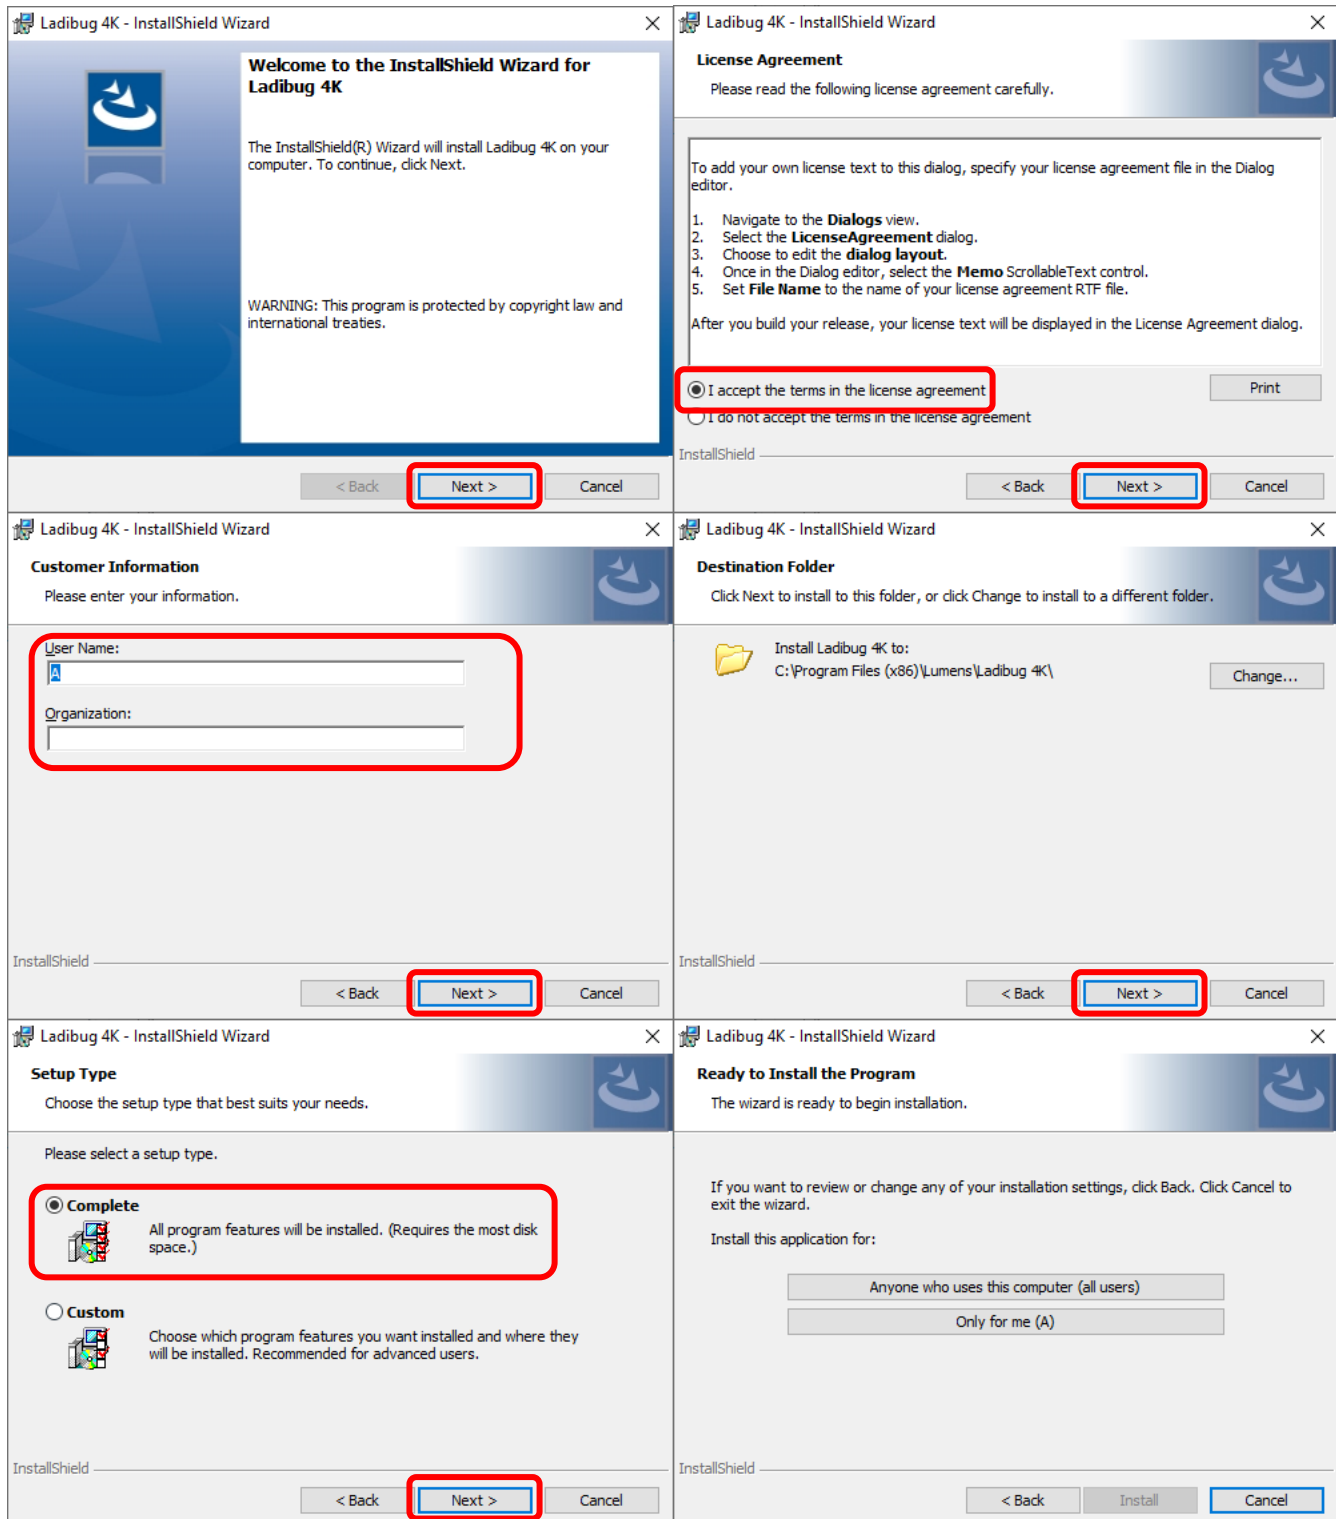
Ladibug 4K - InstallShield Wizard

Welcome to the InstallShield Wizard for Ladibug 4K

The InstallShield(R) Wizard will install Ladibug 4K on your computer. To continue, click Next.

WARNING: This program is protected by copyright law and international treaties.

< Back Next > Cancel

Ladibug 4K - InstallShield Wizard

License Agreement

Please read the following license agreement carefully.

To add your own license text to this dialog, specify your license agreement file in the Dialog editor.

1. Navigate to the **Dialogs** view.
2. Select the **LicenseAgreement** dialog.
3. Choose to edit the **dialog layout**.
4. Once in the Dialog editor, select the **Memo** ScrollableText control.
5. Set **File Name** to the name of your license agreement RTF file.

After you build your release, your license text will be displayed in the License Agreement dialog.

I accept the terms in the license agreement

I do not accept the terms in the license agreement

Print

InstallShield

< Back Next > Cancel

Ladibug 4K - InstallShield Wizard

Customer Information

Please enter your information.

User Name:

A

Organization:

InstallShield

< Back Next > Cancel

Ladibug 4K - InstallShield Wizard

Destination Folder

Click Next to install to this folder, or click Change to install to a different folder.

Install Ladibug 4K to:
C:\Program Files (x86)\Lumens\Ladibug 4K\

Change...

InstallShield

< Back Next > Cancel

Ladibug 4K - InstallShield Wizard

Setup Type

Choose the setup type that best suits your needs.

Please select a setup type.

Complete

All program features will be installed. (Requires the most disk space.)

Custom

Choose which program features you want installed and where they will be installed. Recommended for advanced users.

InstallShield

< Back Next > Cancel

Ladibug 4K - InstallShield Wizard

Ready to Install the Program

The wizard is ready to begin installation.

If you want to review or change any of your installation settings, click Back. Click Cancel to exit the wizard.

Install this application for:

Anyone who uses this computer (all users)

Only for me (A)

InstallShield

< Back Install Cancel